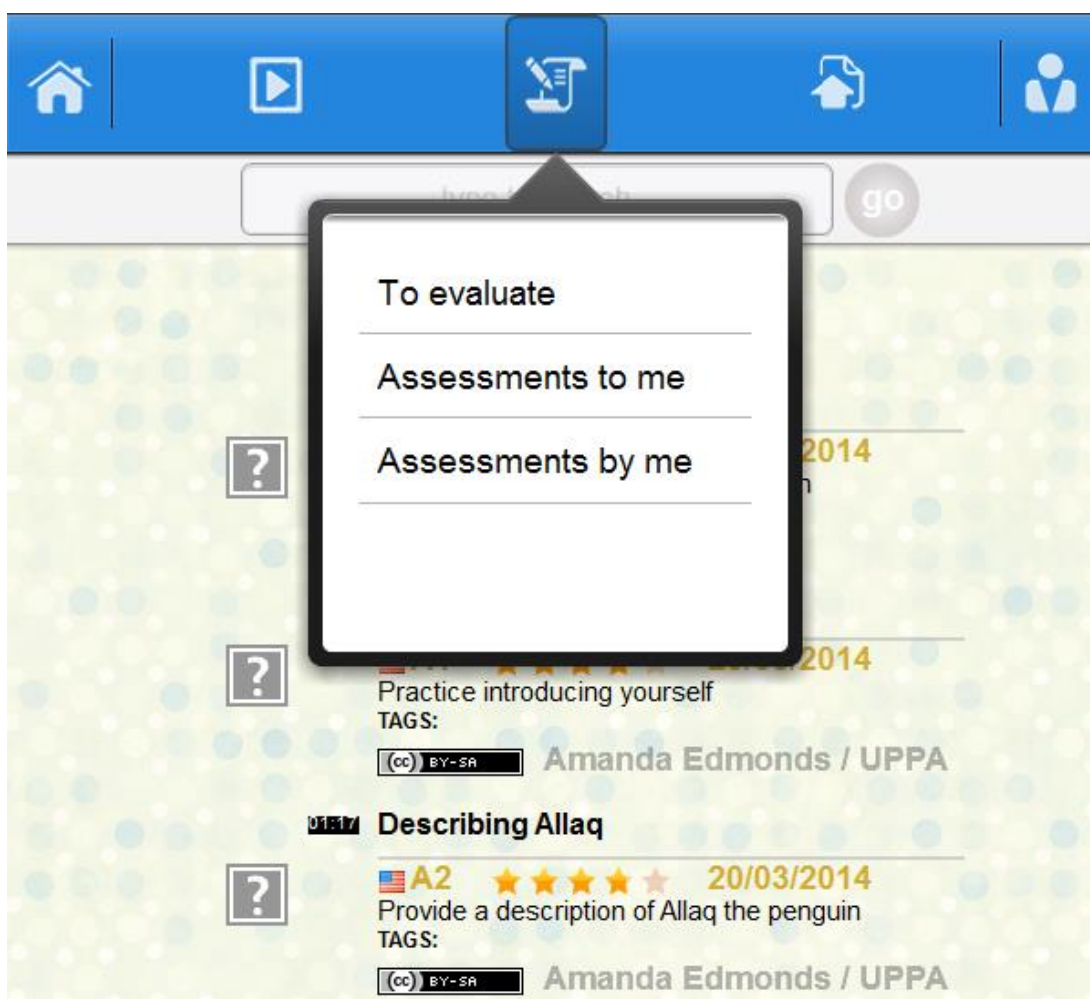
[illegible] go

To evaluate

Assessments to me

Assessments by me

? 2014
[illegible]

? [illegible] 2014
Practice introducing yourself
TAGS:
(cc) BY-SA Amanda Edmonds / UPPA

01:17 Describing Allaq

? A2 20/03/2014
Provide a description of Allaq the penguin
TAGS:
(cc) BY-SA Amanda Edmonds / UPPA